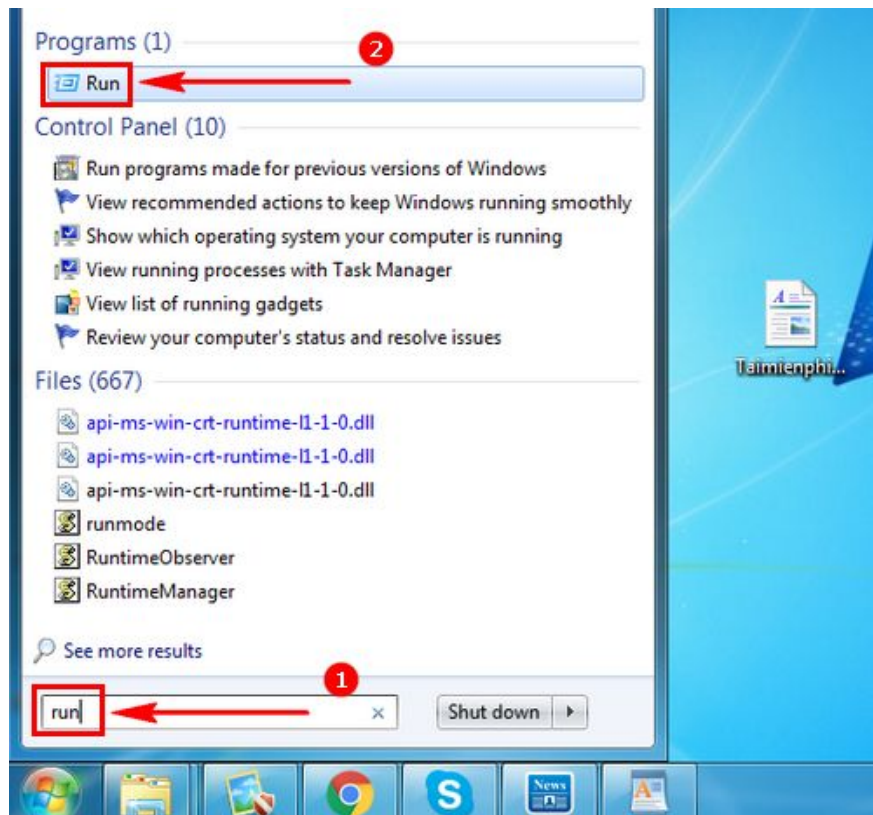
Programs (1)

2

Run

Control Panel (10)

Run programs made for previous versions of Windows

View recommended actions to keep Windows running smoothly

Show which operating system your computer is running

View running processes with Task Manager

View list of running gadgets

Review your computer's status and resolve issues

Files (667)

api-ms-win-crt-runtime-l1-1-0.dll

api-ms-win-crt-runtime-l1-1-0.dll

api-ms-win-crt-runtime-l1-1-0.dll

runmode

RuntimeObserver

RuntimeManager

See more results

1

run

Shut down

Taimienphi...

News